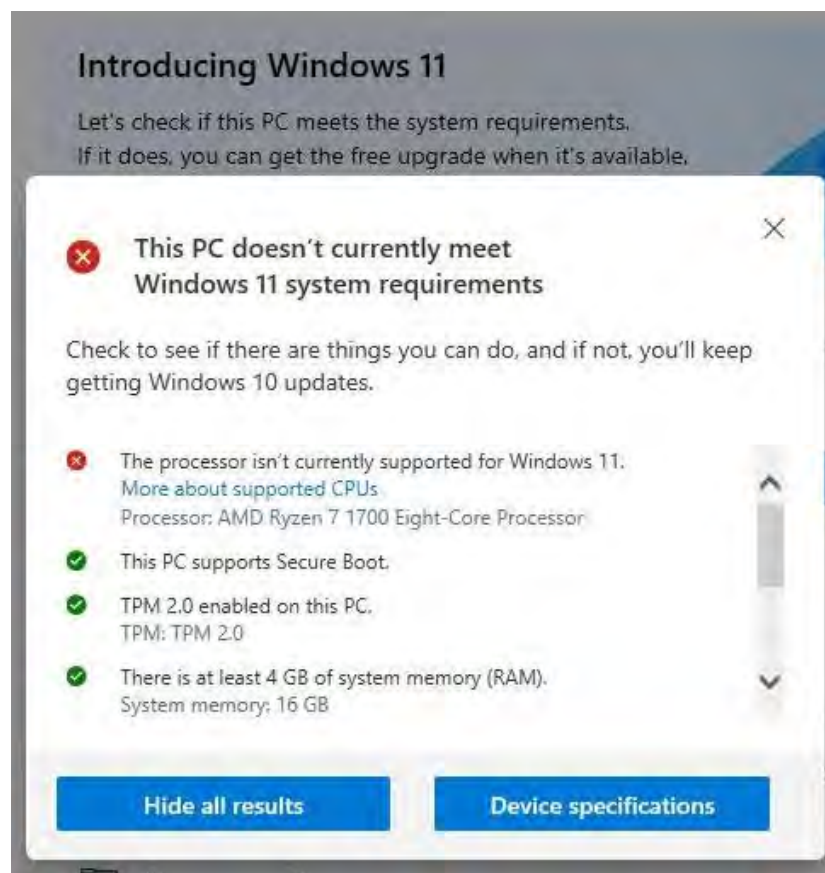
Introducing Windows 11

Let's check if this PC meets the system requirements.
If it does, you can get the free upgrade when it's available.

This PC doesn't currently meet Windows 11 system requirements

Check to see if there are things you can do, and if not, you'll keep getting Windows 10 updates.

The processor isn't currently supported for Windows 11.
More about supported CPUs
Processor: AMD Ryzen 7 1700 Eight-Core Processor

This PC supports Secure Boot.

TPM 2.0 enabled on this PC.
TPM: TPM 2.0

There is at least 4 GB of system memory (RAM).
System memory: 16 GB

Hide all results

Device specifications